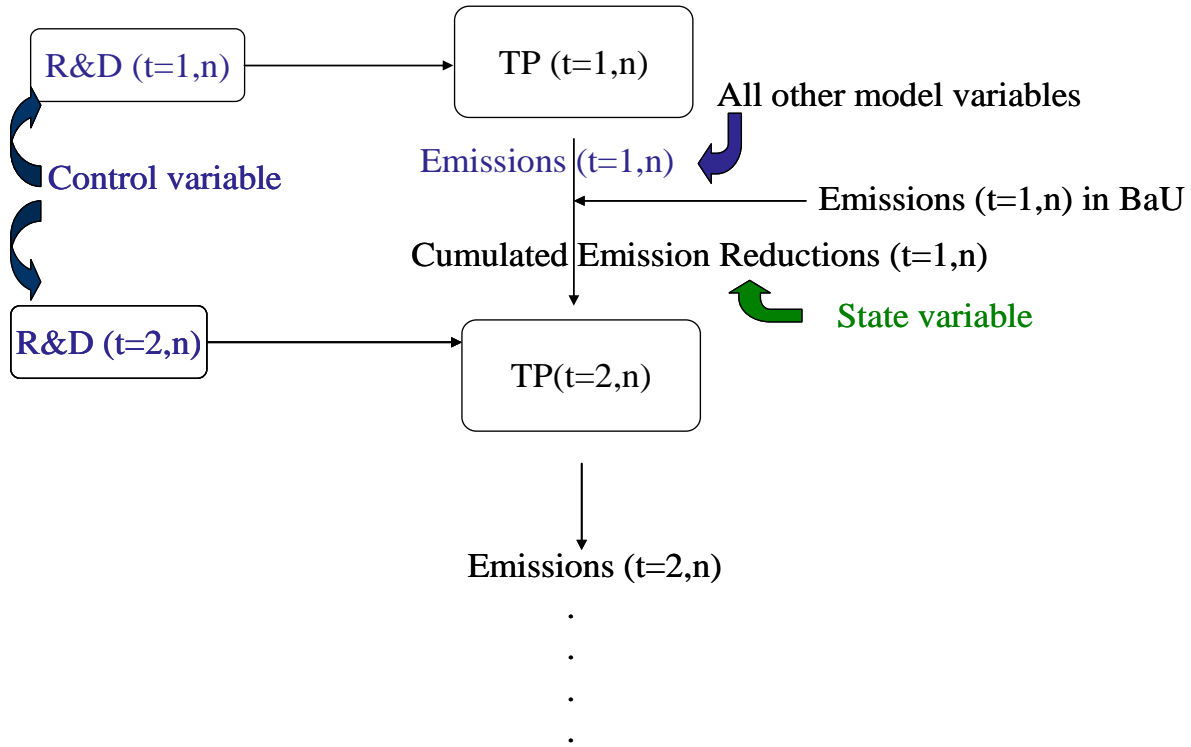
R&D (t=1,n)

TP (t=1,n)

All other model variables

Control variable

Emissions (t=1,n)

Emissions (t=1,n) in BaU

Cumulated Emission Reductions (t=1,n)

State variable

R&D (t=2,n)

TP(t=2,n)

Emissions (t=2,n)

.
.
.
.